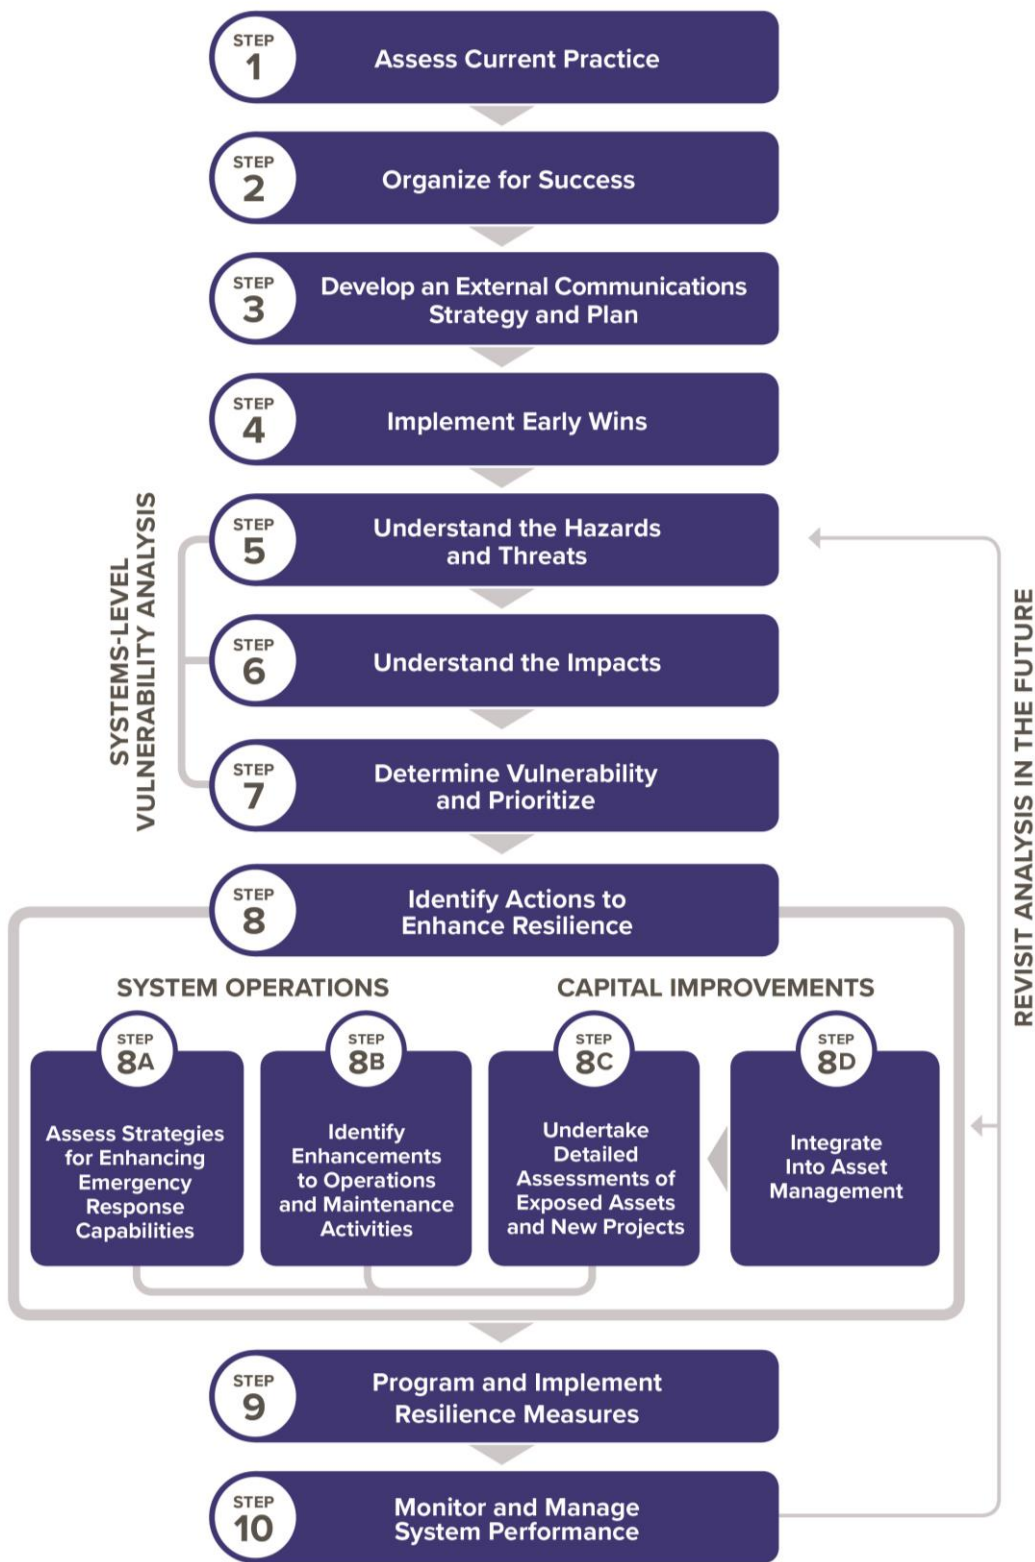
STEP 1 Assess Current Practice

STEP 2 Organize for Success

STEP 3 Develop an External Communications Strategy and Plan

STEP 4 Implement Early Wins

SYSTEMS-LEVEL VULNERABILITY ANALYSIS

STEP 5 Understand the Hazards and Threats

STEP 6 Understand the Impacts

STEP 7 Determine Vulnerability and Prioritize

STEP 8 Identify Actions to Enhance Resilience

SYSTEM OPERATIONS

CAPITAL IMPROVEMENTS

STEP 8A Assess Strategies for Enhancing Emergency Response Capabilities

STEP 8B Identify Enhancements to Operations and Maintenance Activities

STEP 8C Undertake Detailed Assessments of Exposed Assets and New Projects

STEP 8D Integrate Into Asset Management

STEP 9 Program and Implement Resilience Measures

STEP 10 Monitor and Manage System Performance

REVISIT ANALYSIS IN THE FUTURE